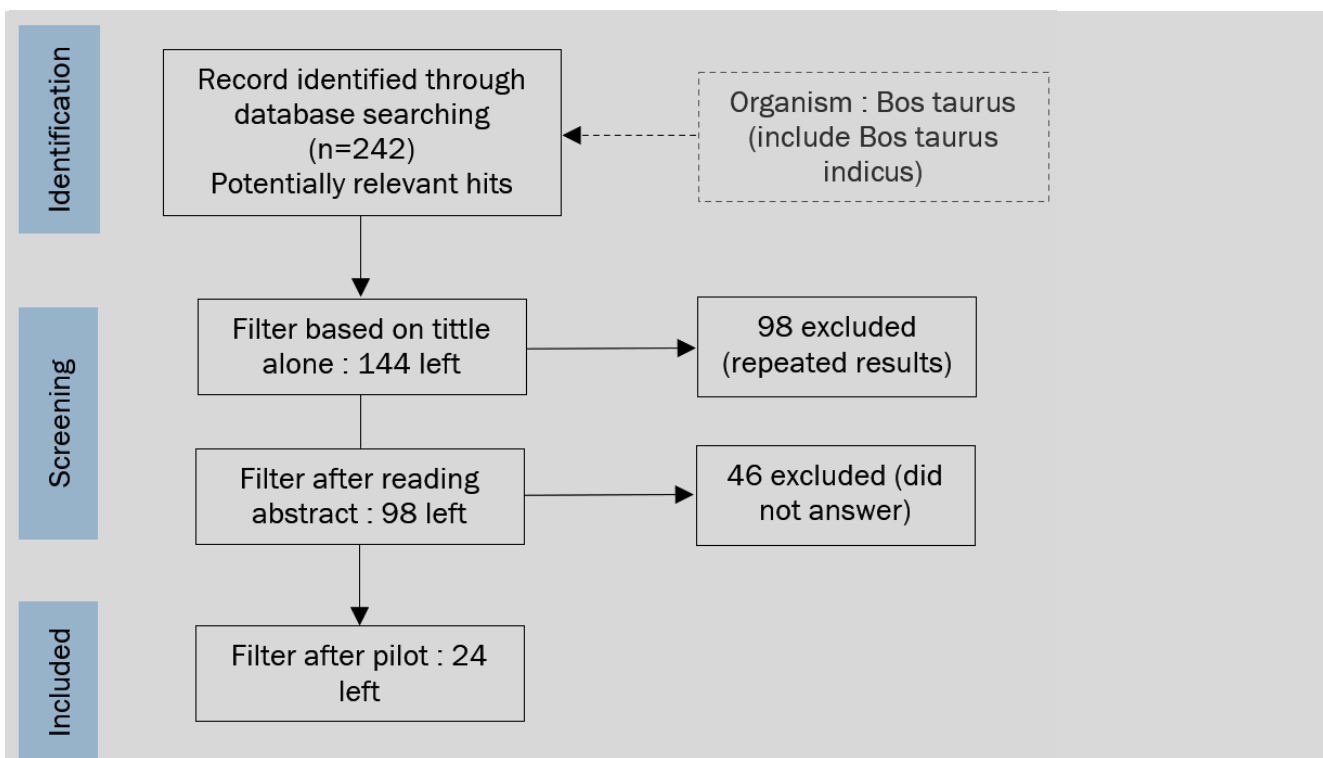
Identification

Record identified through database searching (n=242) Potentially relevant hits

Organism : Bos taurus (include Bos taurus indicus)

Screening

Filter based on tittle alone : 144 left

98 excluded (repeated results)

Filter after reading abstract : 98 left

46 excluded (did not answer)

Included

Filter after pilot : 24 left